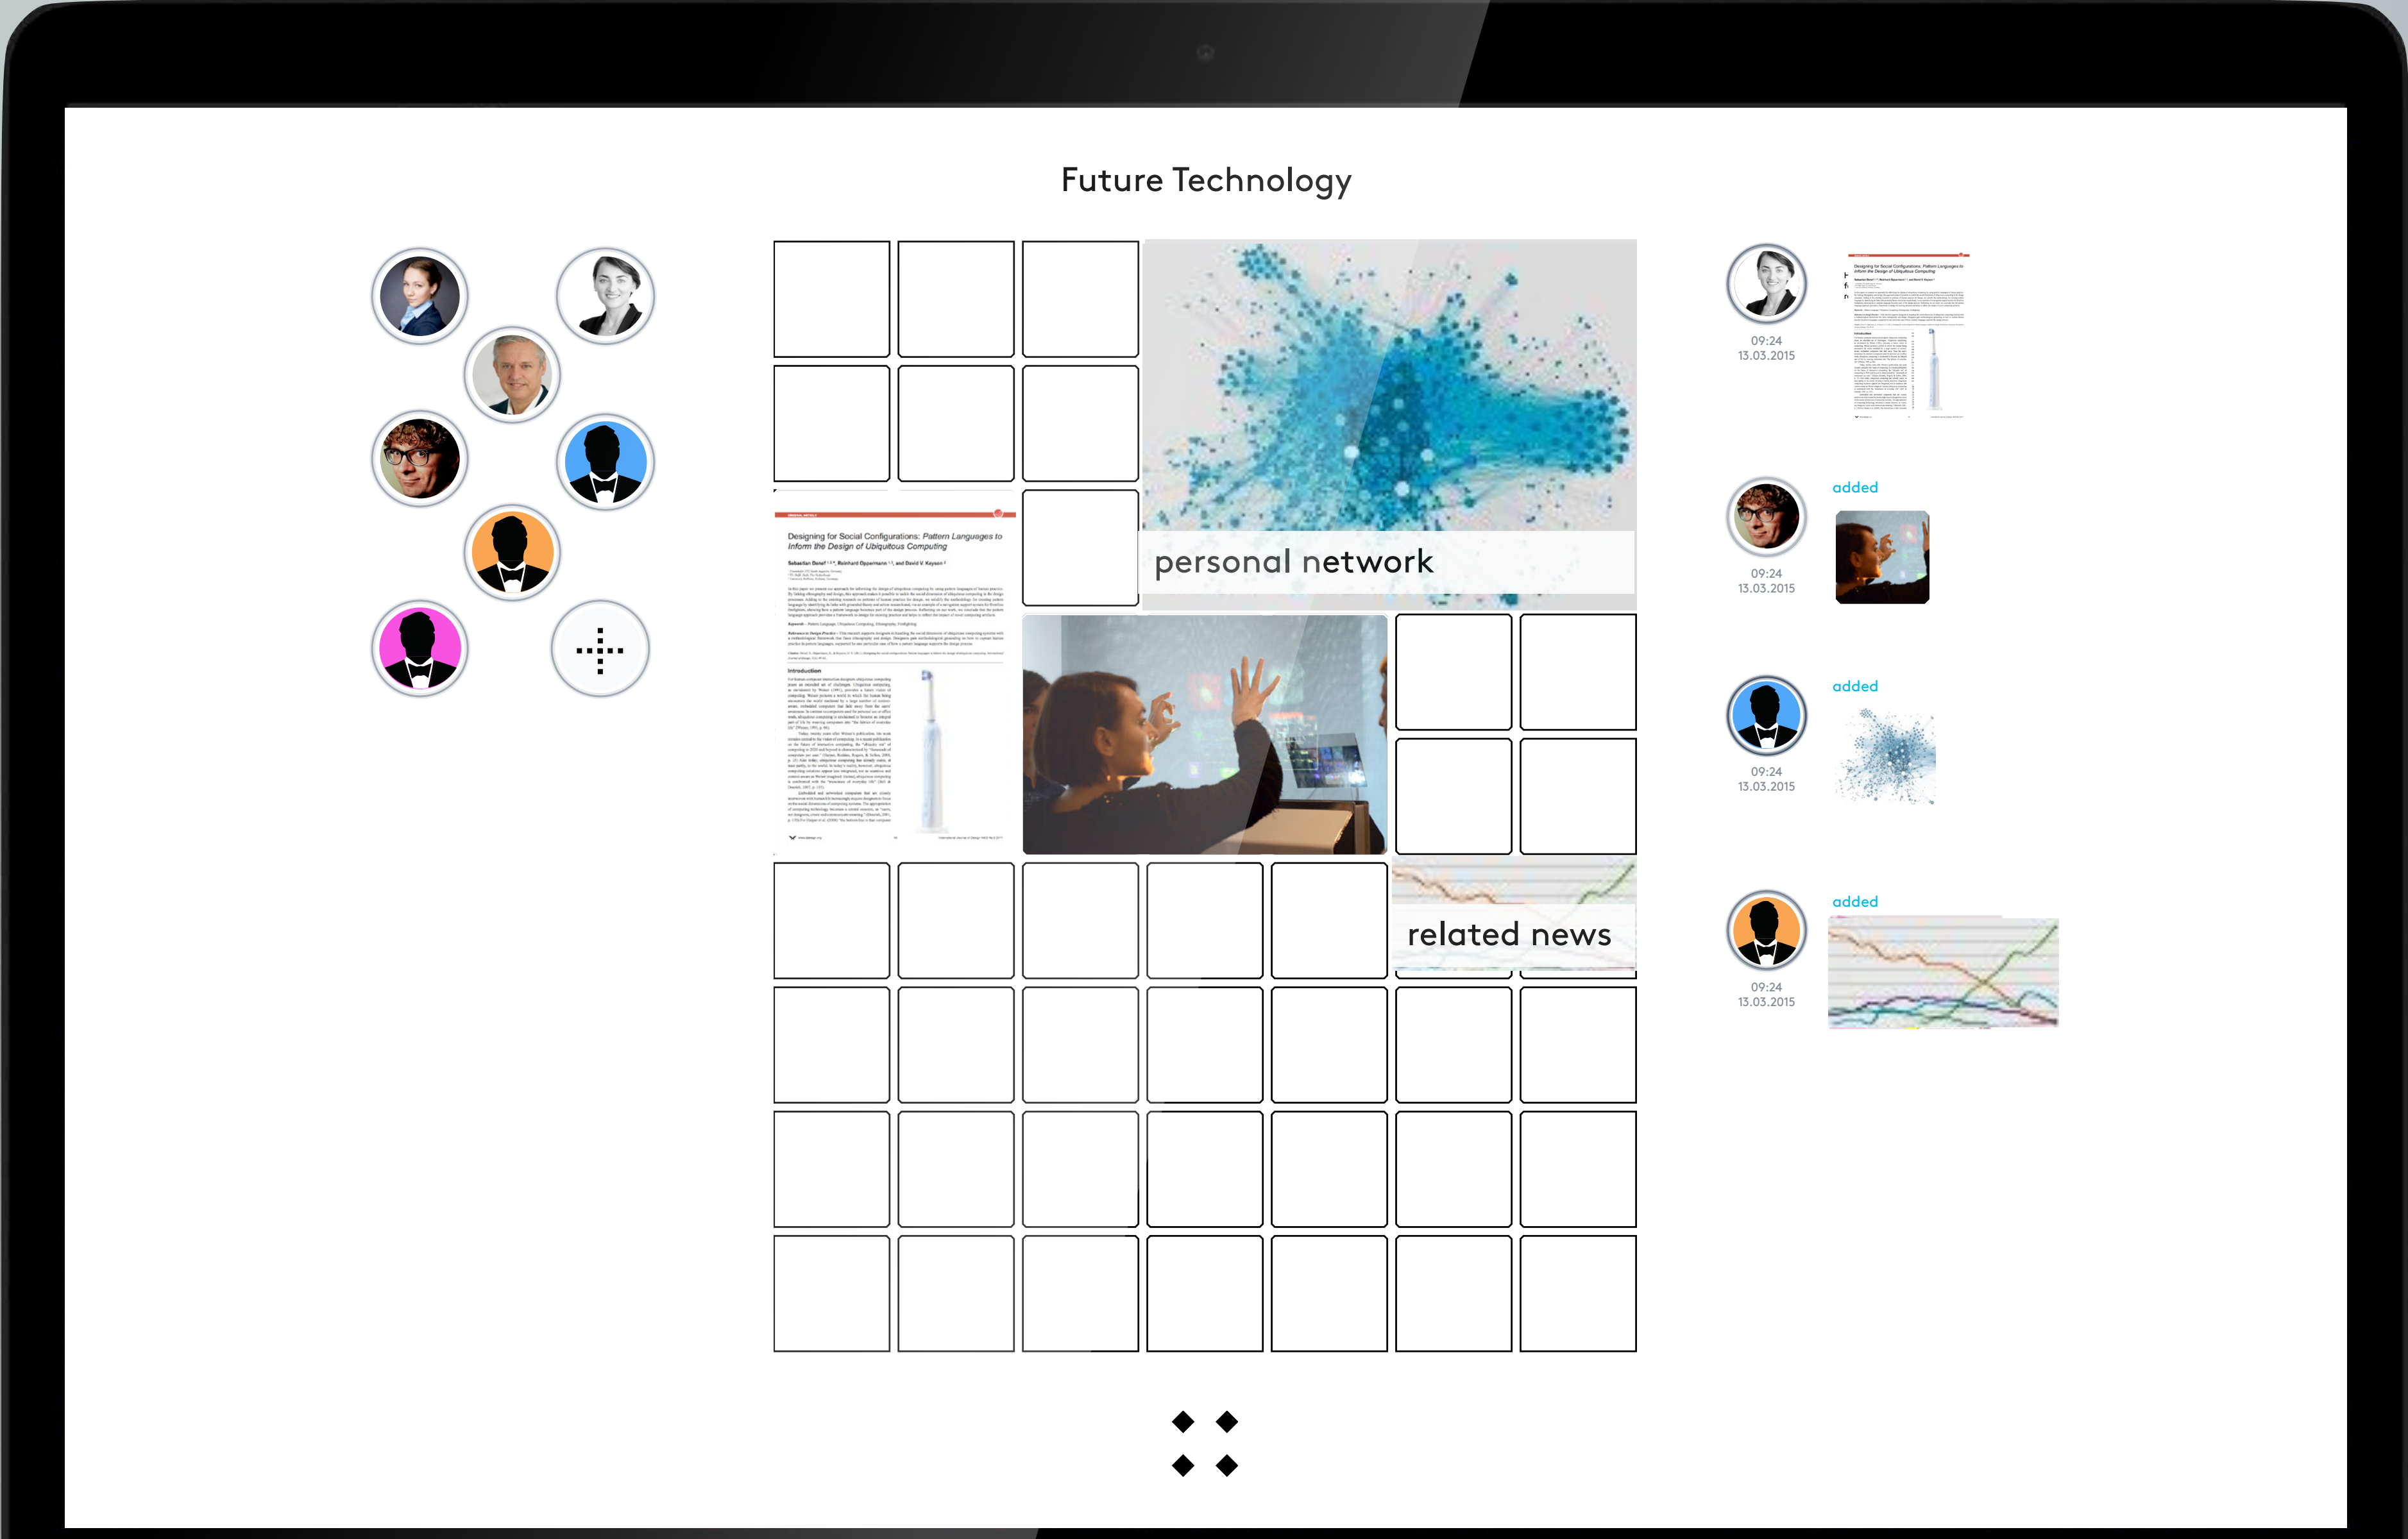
Future Technology

Designing for Social Configurations: Pattern Languages to Inform the Design of Ubiquitous Computing

Sebastian Denef, Reinhard Oppermann, and David V. Keyson

Introduction

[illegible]

personal network

related news

09:24
13.03.2015

added
09:24
13.03.2015

added
09:24
13.03.2015

added
09:24
13.03.2015